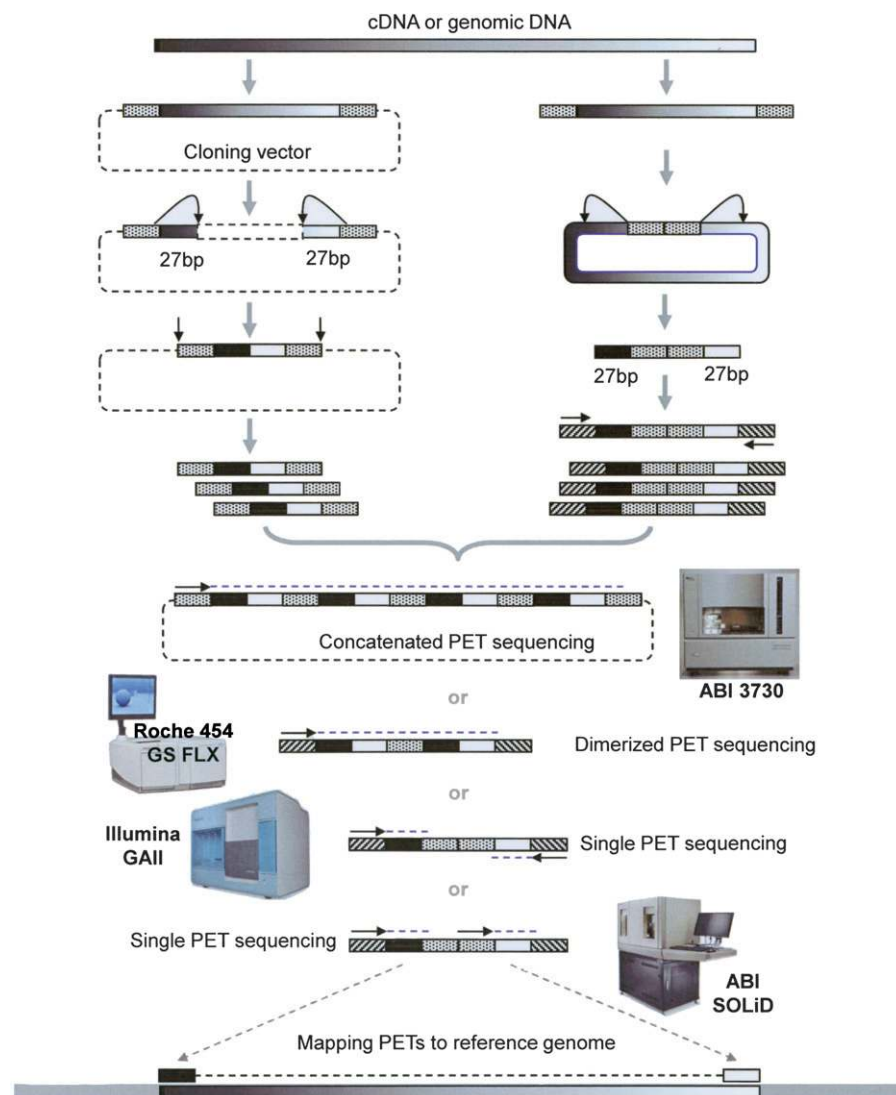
cDNA or genomic DNA

Cloning vector

27bp

27bp

27bp

27bp

Concatenated PET sequencing

ABI 3730

or

Roche 454
GS FLX

Dimerized PET sequencing

or

Illumina
GAII

Single PET sequencing

or

Single PET sequencing

ABI
SOLiD

Mapping PETs to reference genome